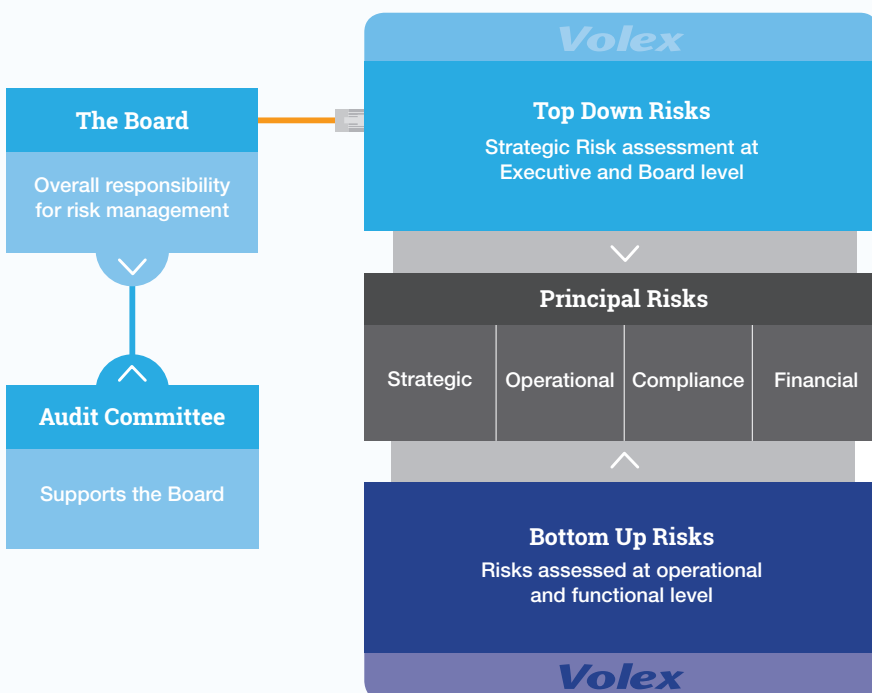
The Board

Overall responsibility for risk management

Audit Committee

Supports the Board

Volex

Top Down Risks

Strategic Risk assessment at Executive and Board level

Principal Risks

| Strategic | Operational | Compliance | Financial |
|---|---|---|---|

Bottom Up Risks

Risks assessed at operational and functional level

Volex